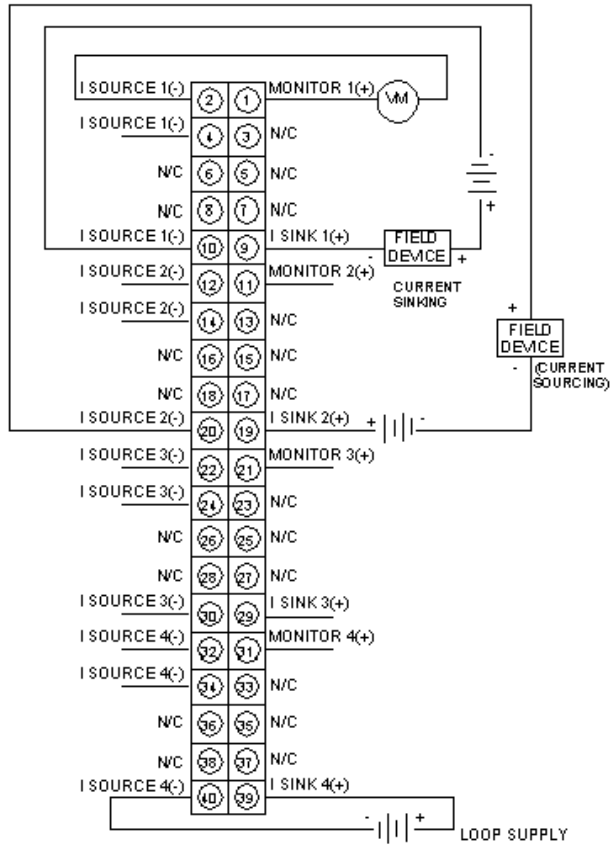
I SOURCE 1(-) 2 1 MONITOR 1(+) VM
I SOURCE 1(-) 4 3 N/C
N/C 6 5 N/C
N/C 8 7 N/C
I SOURCE 1(-) 10 9 I SINK 1(+)
- FIELD DEVICE +
CURRENT SINKING
I SOURCE 2(-) 12 11 MONITOR 2(+)
I SOURCE 2(-) 14 13 N/C
+ FIELD DEVICE - (CURRENT SOURCING)
N/C 16 15 N/C
N/C 18 17 N/C
I SOURCE 2(-) 20 19 I SINK 2(+) + -
I SOURCE 3(-) 22 21 MONITOR 3(+)
I SOURCE 3(-) 24 23 N/C
N/C 26 25 N/C
N/C 28 27 N/C
I SOURCE 3(-) 30 29 I SINK 3(+)
I SOURCE 4(-) 32 31 MONITOR 4(+)
I SOURCE 4(-) 34 33 N/C
N/C 36 35 N/C
N/C 38 37 N/C
I SOURCE 4(-) 40 39 I SINK 4(+)
- + LOOP SUPPLY